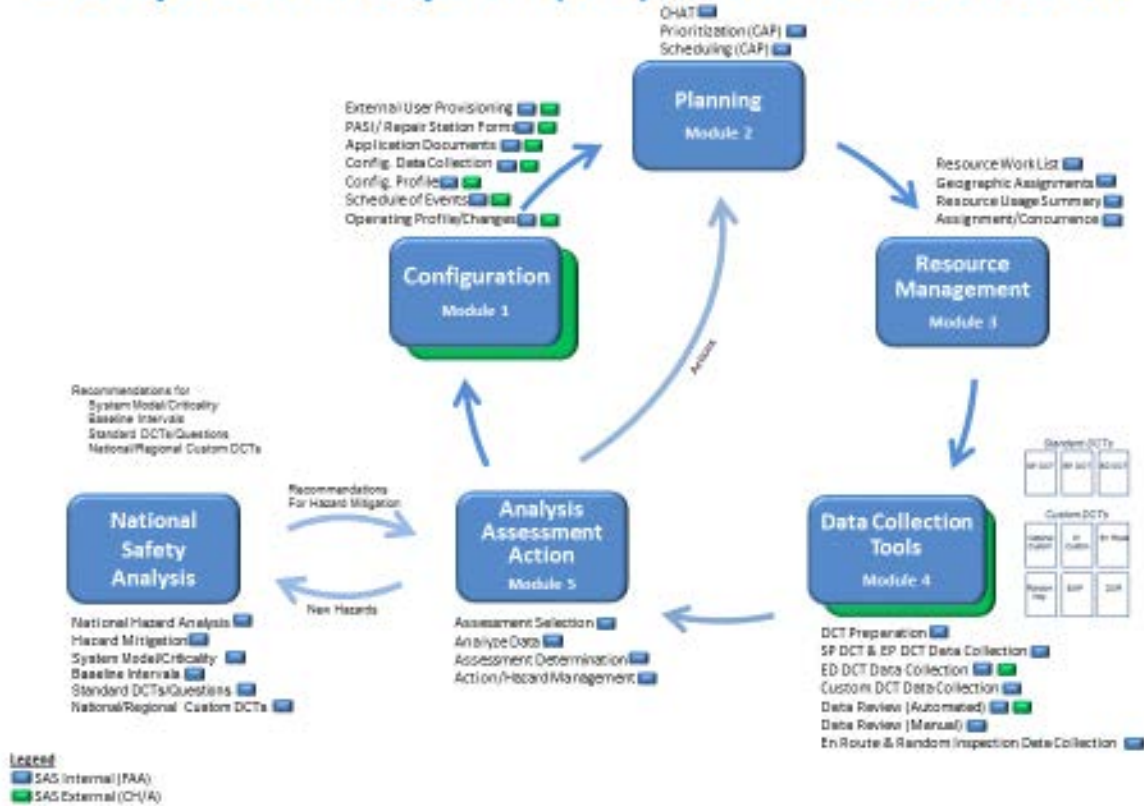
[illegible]

CHAT
Prioritization (CAP)
Scheduling (CAP)

Planning
Module 2

External User Provisioning
PASI/ Repair Station Forms
Application Documents
Config. Data Collection
Config. Profile
Schedule of Events
Operating Profile/Changes

Configuration
Module 1

Resource Work List
Geographic Assignments
Resource Usage Summary
Assignment/Concurrence

Resource Management
Module 3

Actions

Recommendations for
System Model/Criticality
Baseline Intervals
Standard DCTs/Questions
National/Regional Custom DCTs

Standard DCTs
SP DCT
EP DCT
ED DCT

Custom DCTs
National Custom
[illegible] Custom
En Route
Random Insp
SAI
DCP

National Safety Analysis

Recommendations For Hazard Mitigation

New Hazards

Analysis Assessment Action
Module 5

Data Collection Tools
Module 4

National Hazard Analysis
Hazard Mitigation
System Model/Criticality
Baseline Intervals
Standard DCTs/Questions
National/Regional Custom DCTs

Assessment Selection
Analyze Data
Assessment Determination
Action/Hazard Management

DCT Preparation
SP DCT & EP DCT Data Collection
ED DCT Data Collection
Custom DCT Data Collection
Data Review (Automated)
Data Review (Manual)
En Route & Random Inspection Data Collection

Legend
SAS Internal (FAA)
SAS External (CH/A)